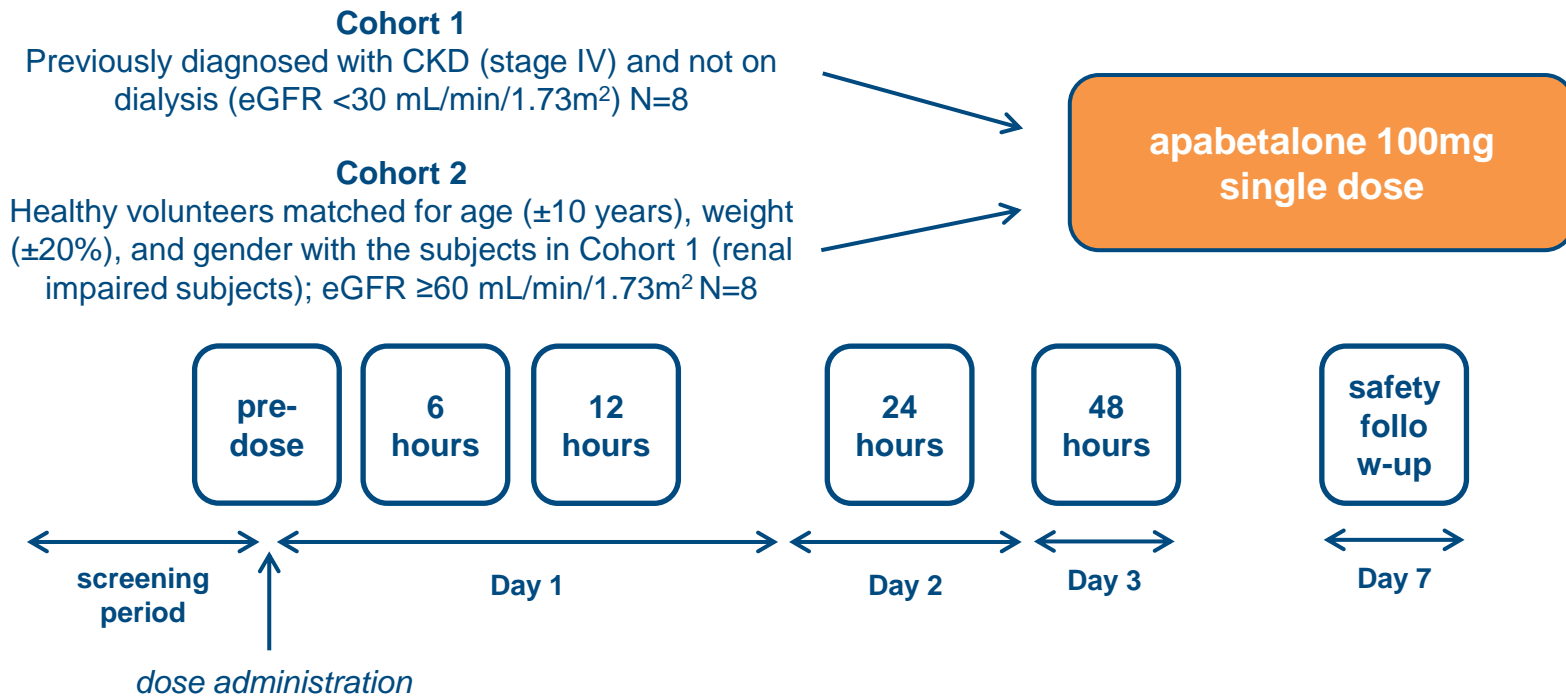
**Cohort 1**
Previously diagnosed with CKD (stage IV) and not on dialysis (eGFR <30 mL/min/1.73m$^2$) N=8

**Cohort 2**
Healthy volunteers matched for age (±10 years), weight (±20%), and gender with the subjects in Cohort 1 (renal impaired subjects); eGFR ≥60 mL/min/1.73m$^2$ N=8

apabetalone 100mg single dose

pre-dose

6 hours

12 hours

24 hours

48 hours

safety follo w-up

screening period

Day 1

Day 2

Day 3

Day 7

*dose administration*